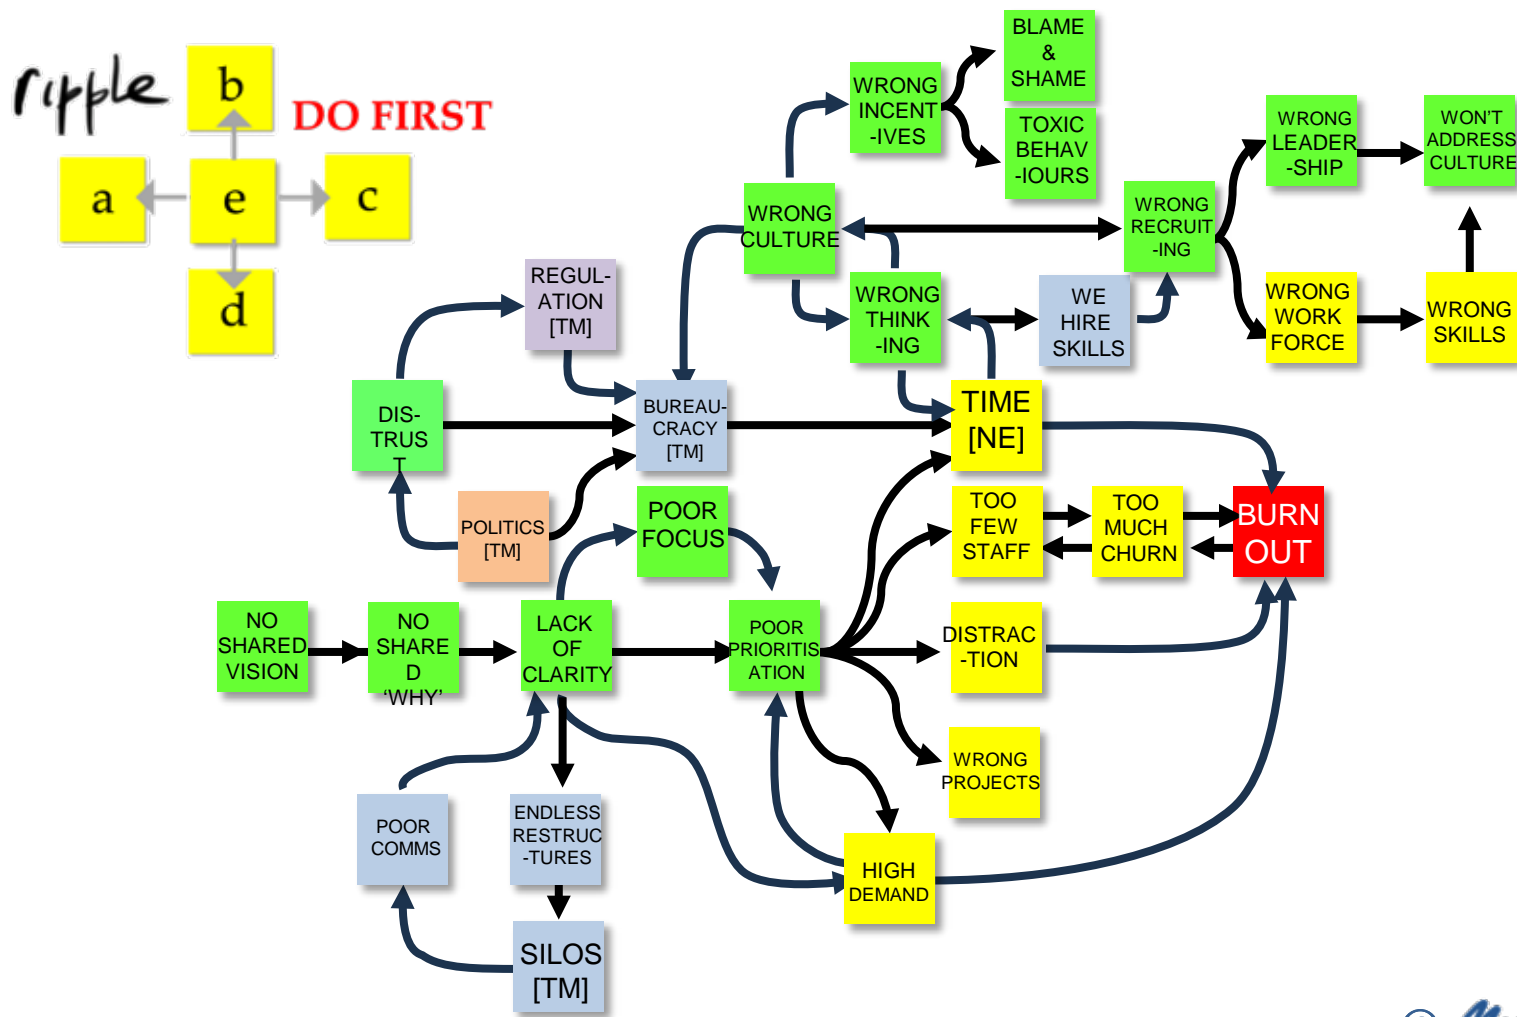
ripple

b

a

e

c

d

DO FIRST

WRONG INCENT -IVES

BLAME & SHAME

TOXIC BEHAV -IOURS

WRONG LEADER -SHIP

WON'T ADDRESS CULTURE

WRONG CULTURE

WRONG RECRUIT -ING

REGUL- ATION [TM]

WRONG THINK -ING

WE HIRE SKILLS

WRONG WORK FORCE

WRONG SKILLS

DIS- TRUST

BUREAU- CRACY [TM]

TIME [NE]

POLITICS [TM]

POOR FOCUS

TOO FEW STAFF

TOO MUCH CHURN

BURN OUT

NO SHARED VISION

NO SHARED 'WHY'

LACK OF CLARITY

POOR PRIORITISATION

DISTRAC -TION

WRONG PROJECTS

POOR COMMS

ENDLESS RESTRUC -TURES

HIGH DEMAND

SILOS [TM]